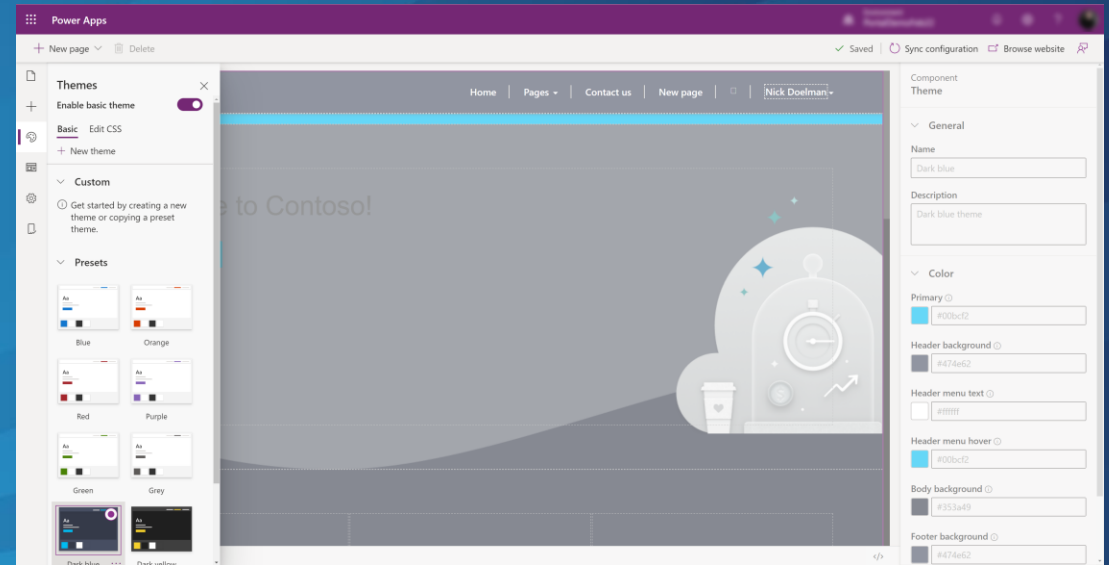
Power Apps

New page Delete

Saved Sync configuration Browse website

Themes

Enable basic theme

Basic Edit CSS

New theme

Custom

Get started by creating a new theme or copying a preset theme.

Presets

Aa

Blue

Aa

Orange

Aa

Red

Aa

Purple

Aa

Green

Aa

Grey

Aa

Aa

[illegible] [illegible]

Home Pages Contact us New page Nick Doelman

e to Contoso!

Component

Theme

General

Name

Dark blue

Description

Dark blue theme

Color

Primary

#00bcf2

Header background

#474e62

Header menu text

#ffffff

Header menu hover

#00bcf2

Body background

#353a49

Footer background

#474e62